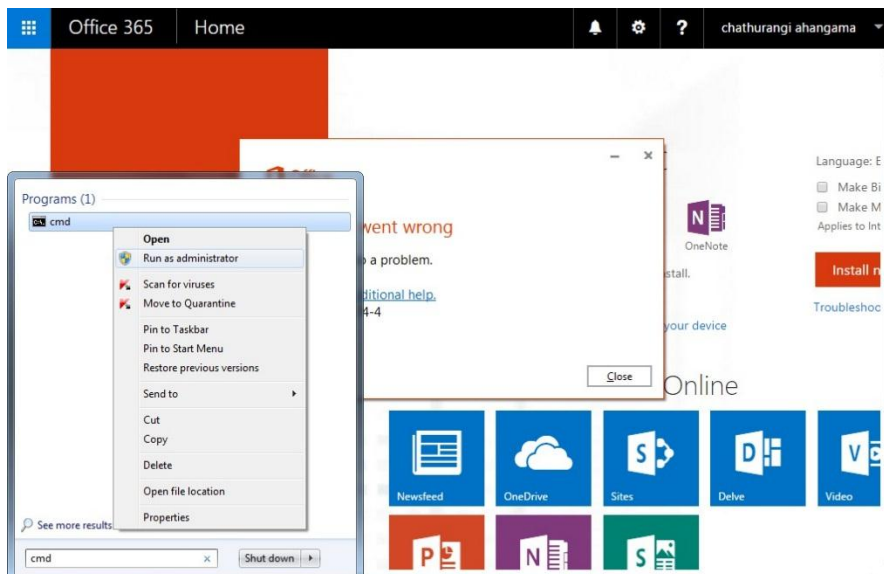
Office 365 Home

chathurangi ahangama

Language: E
Make Bi
Make M
Applies to Int

Install n

Troubleshoo

OneNote

went wrong
a problem.
ditional help.
4-4
stall.
your device

Close

Online

Newsfeed
OneDrive
Sites
Delve
Video

Programs (1)
cmd

Open
Run as administrator
Scan for viruses
Move to Quarantine
Pin to Taskbar
Pin to Start Menu
Restore previous versions
Send to
Cut
Copy
Delete
Open file location
Properties

See more results

cmd

Shut down